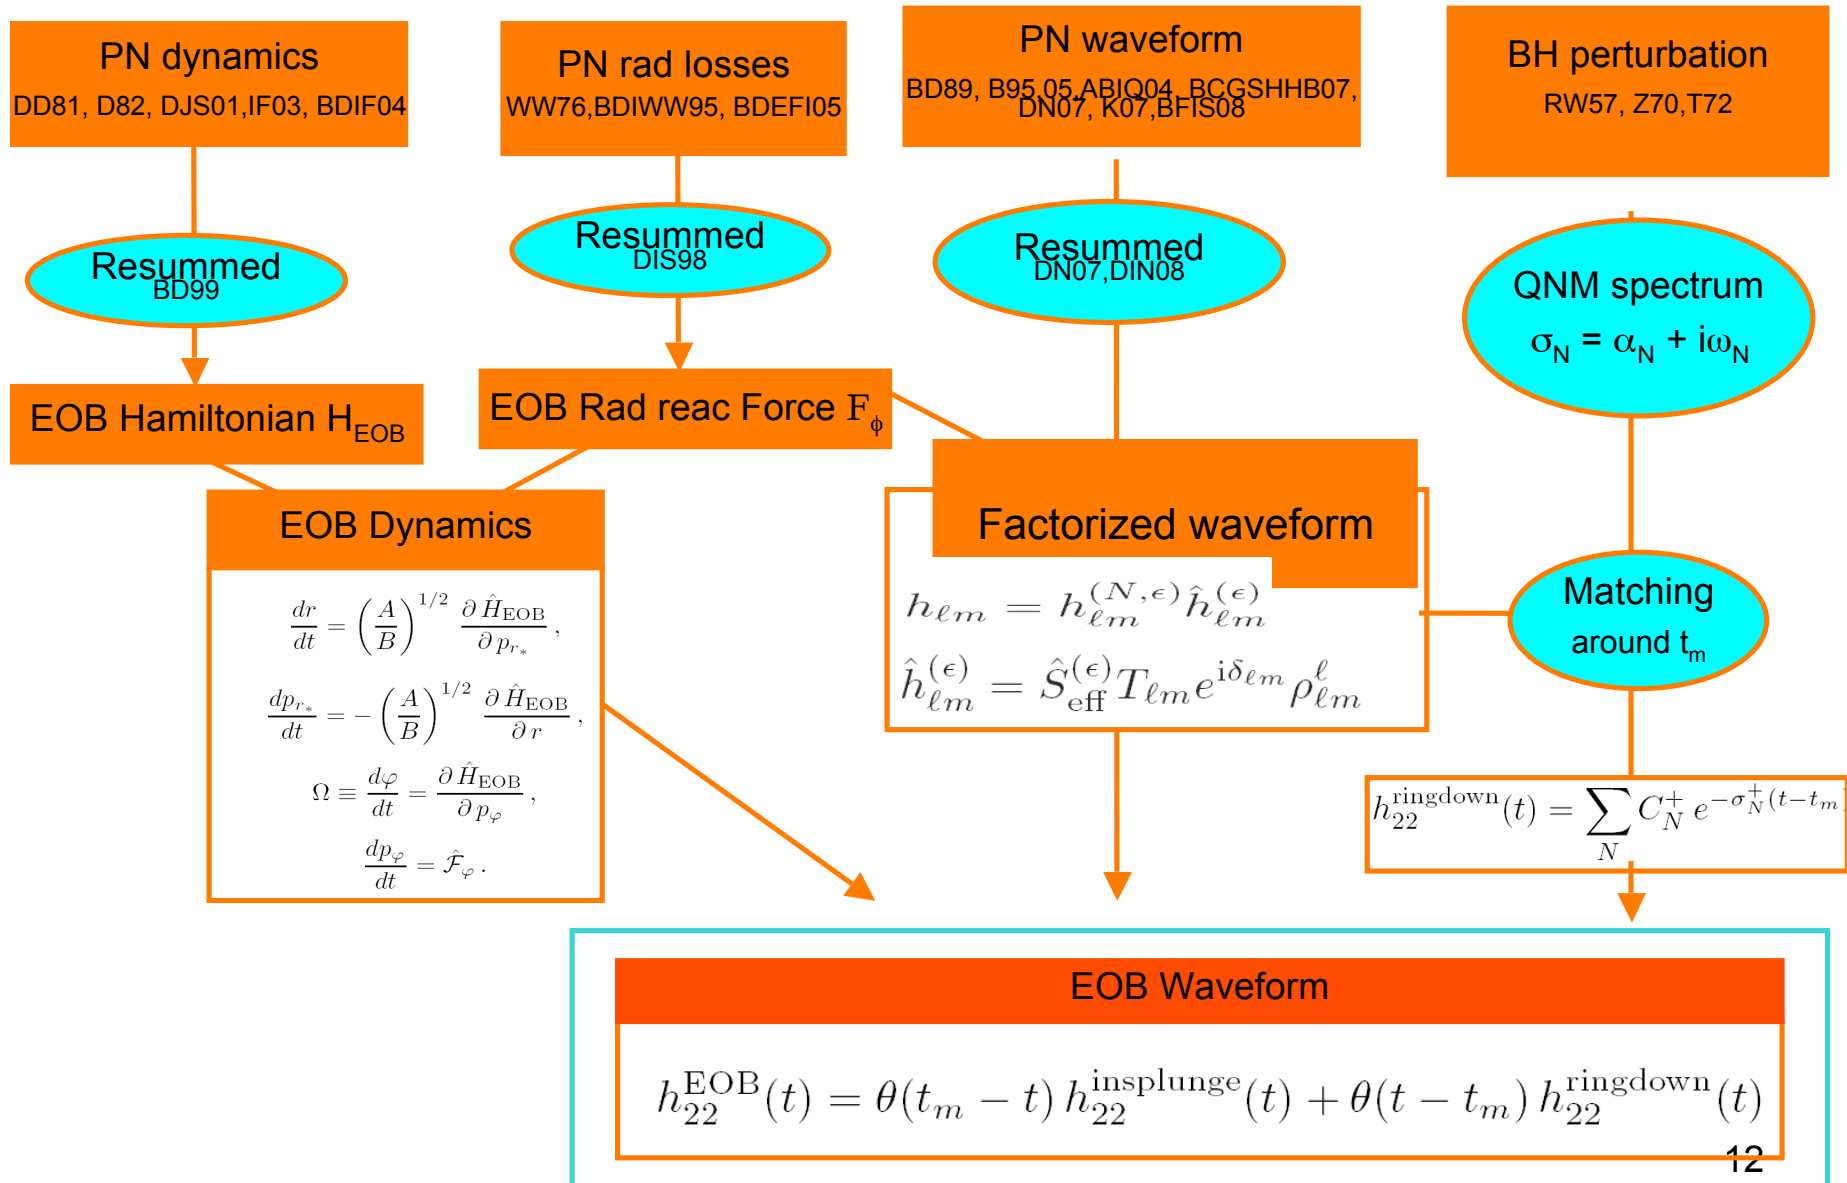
PN dynamics
DD81, D82, DJS01,IF03, BDIF04

PN rad losses
WW76,BDIWW95, BDEFI05

PN waveform
BD89, B95,05,ABIQ04, BCGSHHB07, DN07, K07,BFIS08

BH perturbation
RW57, Z70,T72

Resummed
BD99

Resummed
DIS98

Resummed
DN07,DIN08

QNM spectrum
$\sigma_N = \alpha_N + i\omega_N$

EOB Hamiltonian $H_{EOB}$

EOB Rad reac Force $F_\phi$

EOB Dynamics

$\frac{dr}{dt} = \left(\frac{A}{B}\right)^{1/2} \frac{\partial \hat{H}_{\rm EOB}}{\partial p_{r_*}}$,

$\frac{dp_{r_*}}{dt} = -\left(\frac{A}{B}\right)^{1/2} \frac{\partial \hat{H}_{\rm EOB}}{\partial r}$,

$\Omega \equiv \frac{d\varphi}{dt} = \frac{\partial \hat{H}_{\rm EOB}}{\partial p_\varphi}$,

$\frac{dp_\varphi}{dt} = \hat{\mathcal{F}}_\varphi$.

Factorized waveform

$h_{\ell m} = h^{(N,\epsilon)}_{\ell m} \hat{h}^{(\epsilon)}_{\ell m}$

$\hat{h}^{(\epsilon)}_{\ell m} = \hat{S}^{(\epsilon)}_{\rm eff} T_{\ell m} e^{{\rm i}\delta_{\ell m}} \rho^{\ell}_{\ell m}$

Matching
around $t_m$

$h^{\rm ringdown}_{22}(t) = \sum_N C^+_N e^{-\sigma^+_N(t-t_m}$

EOB Waveform

$h^{\rm EOB}_{22}(t) = \theta(t_m - t)\, h^{\rm insplunge}_{22}(t) + \theta(t - t_m)\, h^{\rm ringdown}_{22}(t)$

12